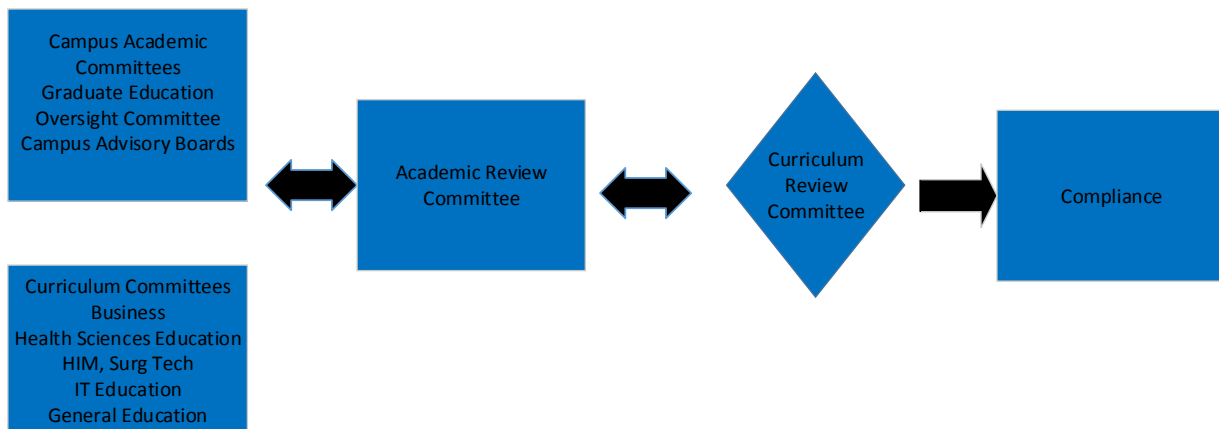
Campus Academic Committees
Graduate Education Oversight Committee
Campus Advisory Boards

Curriculum Committees
Business
Health Sciences Education
HIM, Surg Tech
IT Education
General Education

Academic Review Committee

Curriculum Review Committee

Compliance